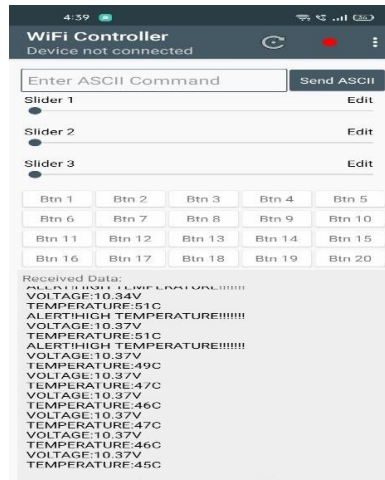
4:39

WiFi Controller
Device not connected

Enter ASCII Command
Send ASCII

Slider 1
Edit

Slider 2
Edit

Slider 3
Edit

| Btn 1 | Btn 2 | Btn 3 | Btn 4 | Btn 5 |
|---|---|---|---|---|
| Btn 6 | Btn 7 | Btn 8 | Btn 9 | Btn 10 |
| Btn 11 | Btn 12 | Btn 13 | Btn 14 | Btn 15 |
| Btn 16 | Btn 17 | Btn 18 | Btn 19 | Btn 20 |

Received Data:
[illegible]
VOLTAGE:10.34V
TEMPERATURE:51C
ALERT!HIGH TEMPERATURE!!!!!!!
VOLTAGE:10.37V
TEMPERATURE:51C
ALERT!HIGH TEMPERATURE!!!!!!!
VOLTAGE:10.37V
TEMPERATURE:49C
VOLTAGE:10.37V
TEMPERATURE:47C
VOLTAGE:10.37V
TEMPERATURE:46C
VOLTAGE:10.37V
TEMPERATURE:47C
VOLTAGE:10.37V
TEMPERATURE:46C
VOLTAGE:10.37V
TEMPERATURE:45C